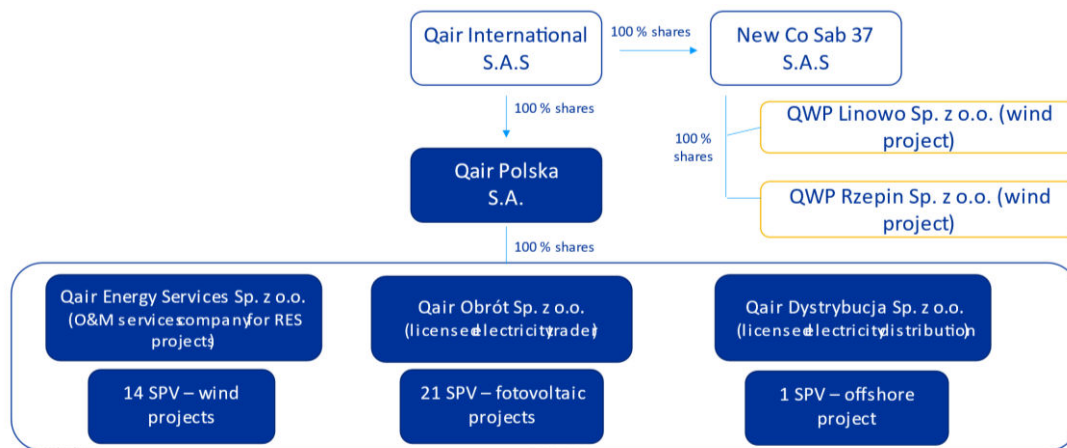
Qair International S.A.S

100 % shares

New Co Sab 37 S.A.S

100 % shares

100 % shares

QWP Linowo Sp. z o.o. (wind project)

QWP Rzepin Sp. z o.o. (wind project)

Qair Polska S.A.

100 % shares

Qair Energy Services Sp. z o.o. (O&M servicescompanyfor RES projects)

Qair Obrót Sp. z o.o. (licensedelectricitytrader)

Qair Dystrybucja Sp. z o.o. (licensedelectricitydistribution)

14 SPV – wind projects

21 SPV – fotovoltaic projects

1 SPV – offshore project